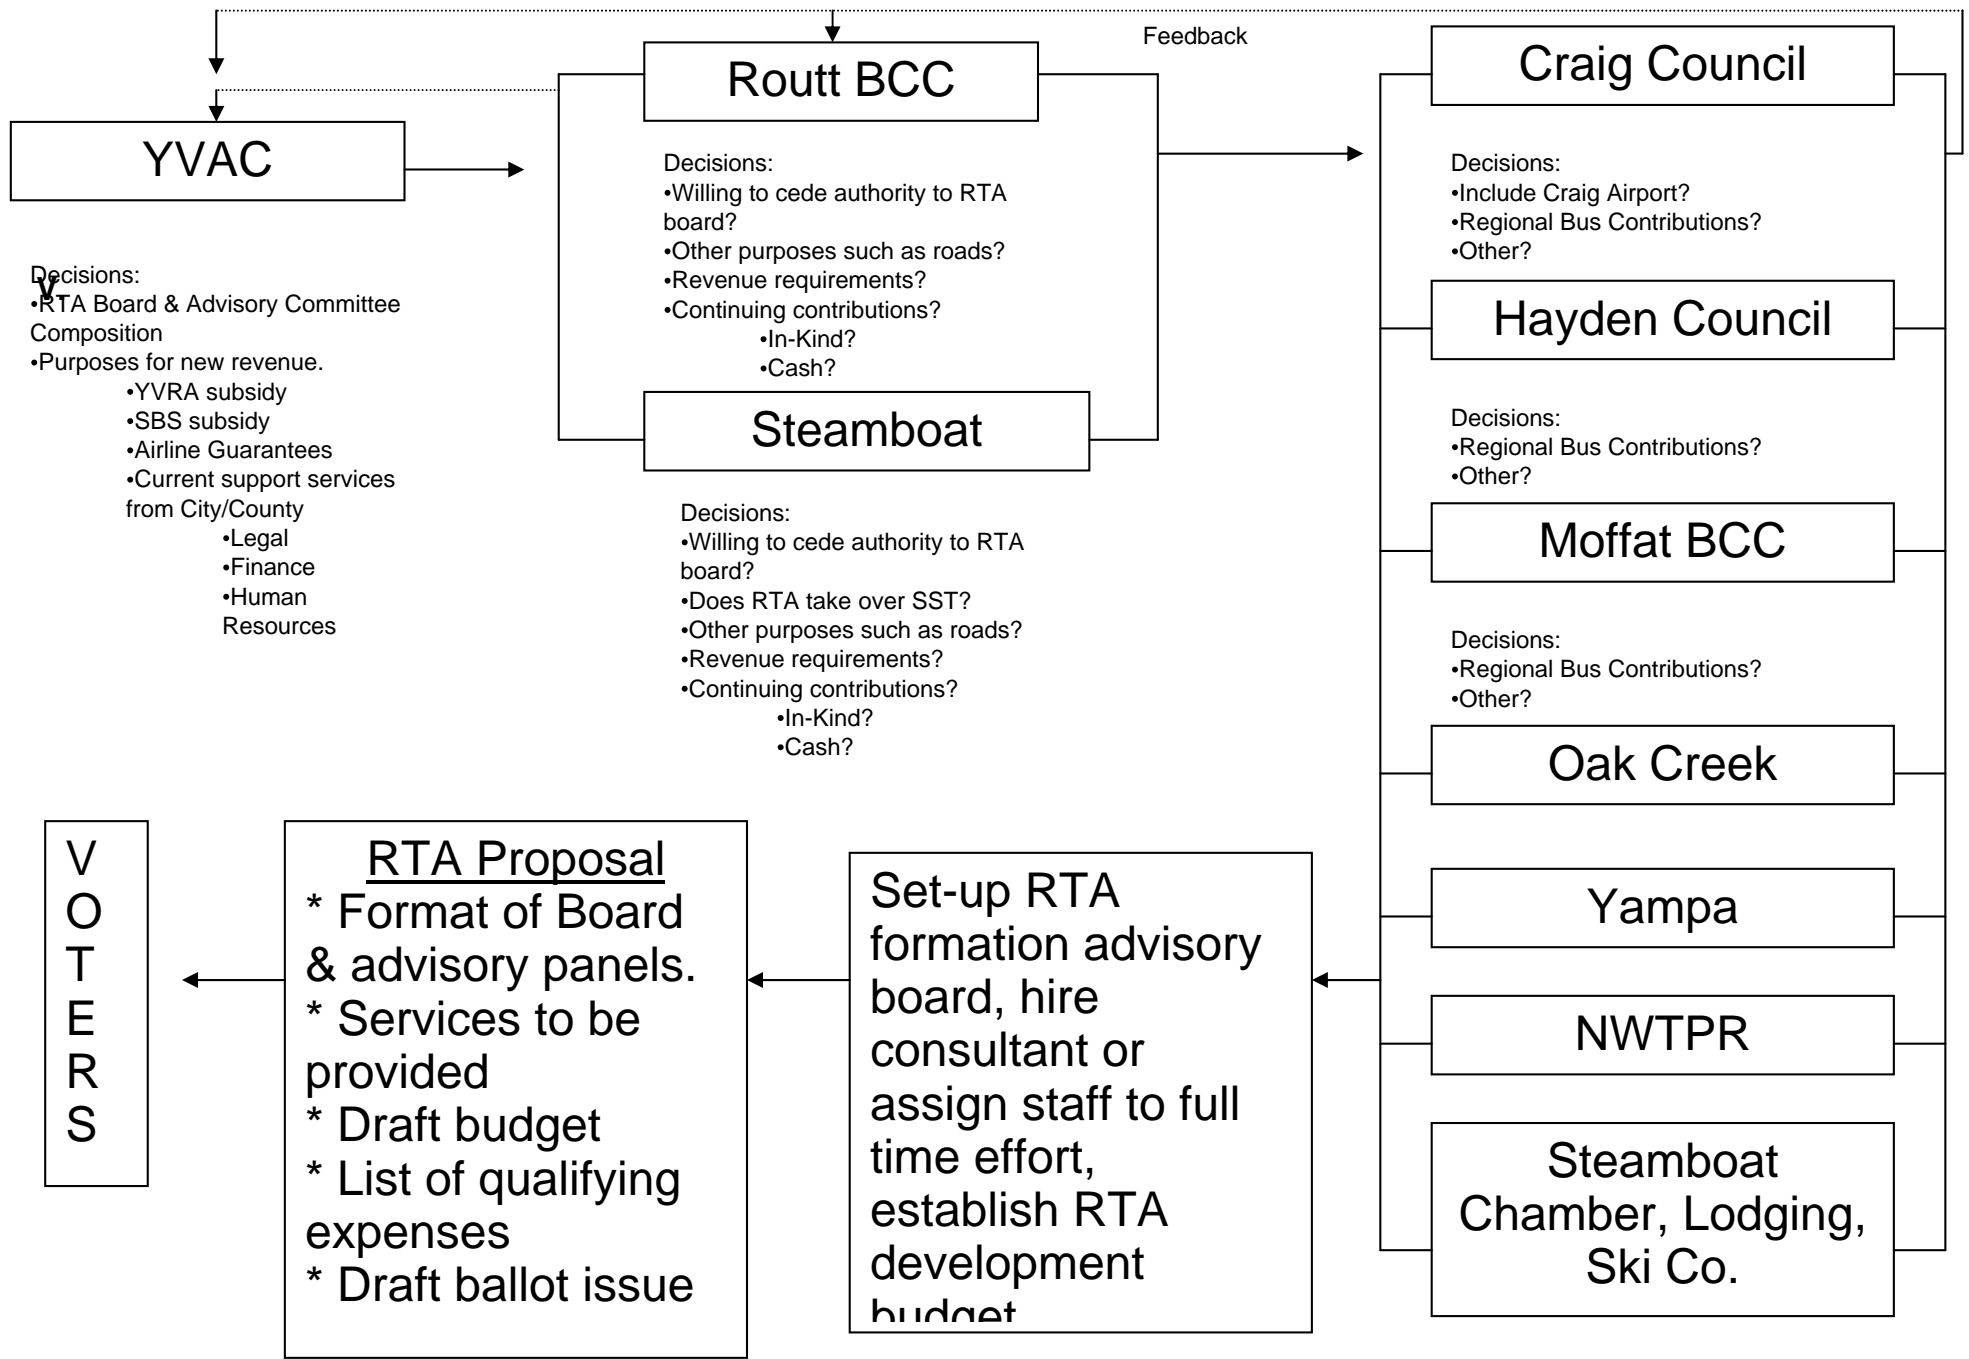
Feedback

YVAC

Decisions:
•RTA Board & Advisory Committee Composition
•Purposes for new revenue.
•YVRA subsidy
•SBS subsidy
•Airline Guarantees
•Current support services from City/County
•Legal
•Finance
•Human Resources

Routt BCC

Decisions:
•Willing to cede authority to RTA board?
•Other purposes such as roads?
•Revenue requirements?
•Continuing contributions?
•In-Kind?
•Cash?

Steamboat

Decisions:
•Willing to cede authority to RTA board?
•Does RTA take over SST?
•Other purposes such as roads?
•Revenue requirements?
•Continuing contributions?
•In-Kind?
•Cash?

Craig Council

Decisions:
•Include Craig Airport?
•Regional Bus Contributions?
•Other?

Hayden Council

Decisions:
•Regional Bus Contributions?
•Other?

Moffat BCC

Decisions:
•Regional Bus Contributions?
•Other?

Oak Creek

Yampa

NWTPR

Steamboat Chamber, Lodging, Ski Co.

Set-up RTA formation advisory board, hire consultant or assign staff to full time effort, establish RTA development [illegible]

RTA Proposal
* Format of Board & advisory panels.
* Services to be provided
* Draft budget
* List of qualifying expenses
* Draft ballot issue

VOTERS